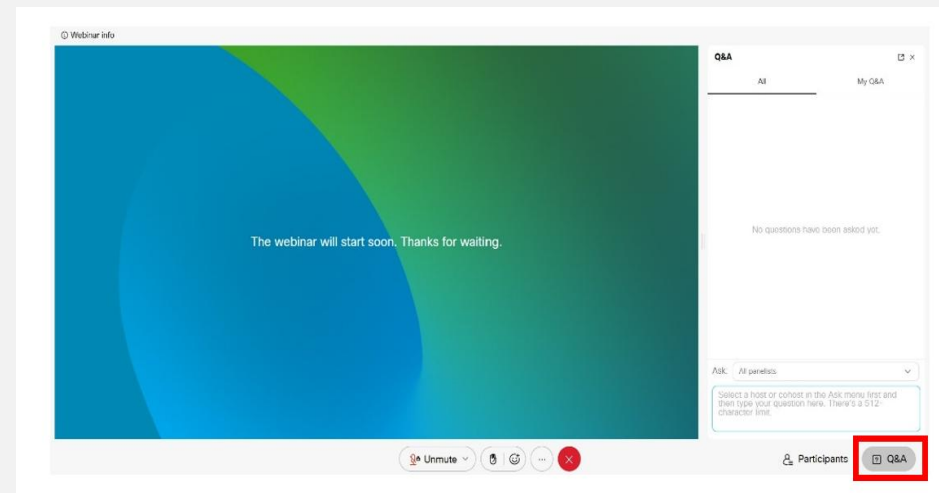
Webinar info

The webinar will start soon. Thanks for waiting.

Q&A

All

My Q&A

No questions have been asked yet.

Ask: All panelists

Select a host or cohost in the Ask menu first and then type your question here. There's a 512-character limit.

Unmute

Participants

Q&A